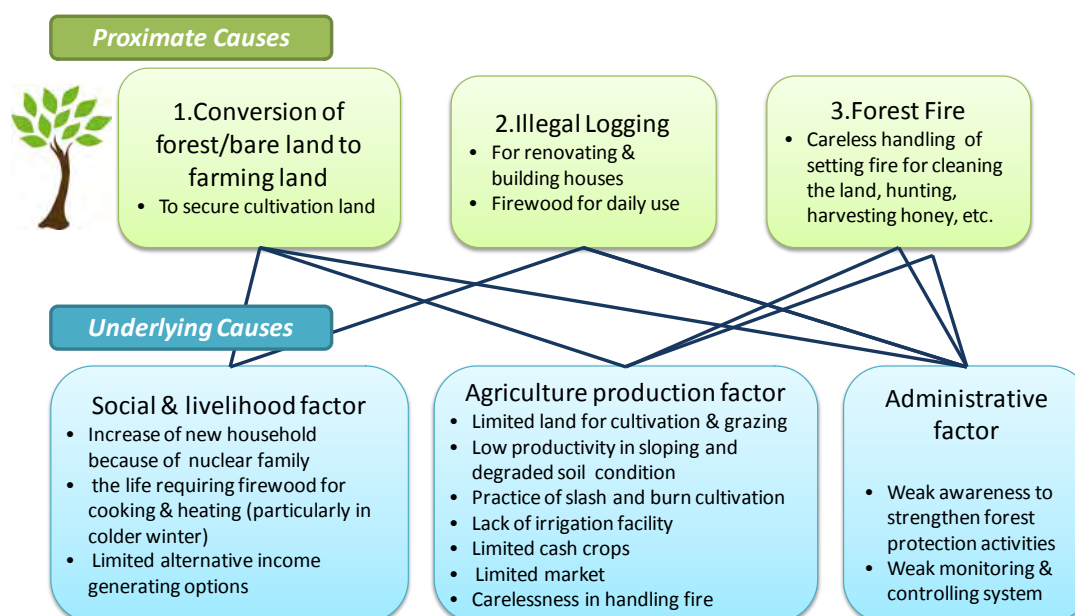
Proximate Causes

1.Conversion of forest/bare land to farming land
• To secure cultivation land

2.Illegal Logging
• For renovating & building houses
• Firewood for daily use

3.Forest Fire
• Careless handling of setting fire for cleaning the land, hunting, harvesting honey, etc.

Underlying Causes

Social & livelihood factor
• Increase of new household because of nuclear family
• the life requiring firewood for cooking & heating (particularly in colder winter)
• Limited alternative income generating options

Agriculture production factor
• Limited land for cultivation & grazing
• Low productivity in sloping and degraded soil condition
• Practice of slash and burn cultivation
• Lack of irrigation facility
• Limited cash crops
• Limited market
• Carelessness in handling fire

Administrative factor
• Weak awareness to strengthen forest protection activities
• Weak monitoring & controlling system